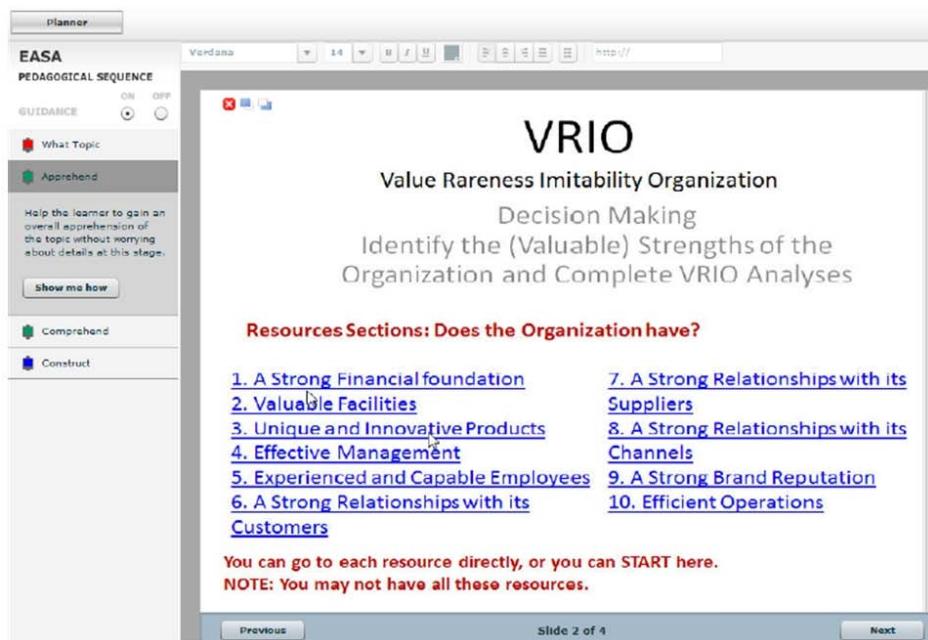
Planner

EASA
PEDAGOGICAL SEQUENCE
GUIDANCE ON OFF

What Topic

Apprehend

Help the learner to gain an overall apprehension of the topic without worrying about details at this stage.

Show me how

Comprehend

Construct

Verdana 14 B I U http://

VRIO

Value Rareness Imitability Organization

Decision Making
Identify the (Valuable) Strengths of the Organization and Complete VRIO Analyses

Resources Sections: Does the Organization have?

1. A Strong Financial foundation
2. Valuable Facilities
3. Unique and Innovative Products
4. Effective Management
5. Experienced and Capable Employees
6. A Strong Relationships with its Customers

7. A Strong Relationships with its Suppliers
8. A Strong Relationships with its Channels
9. A Strong Brand Reputation
10. Efficient Operations

You can go to each resource directly, or you can START here.
NOTE: You may not have all these resources.

Previous
Slide 2 of 4
Next